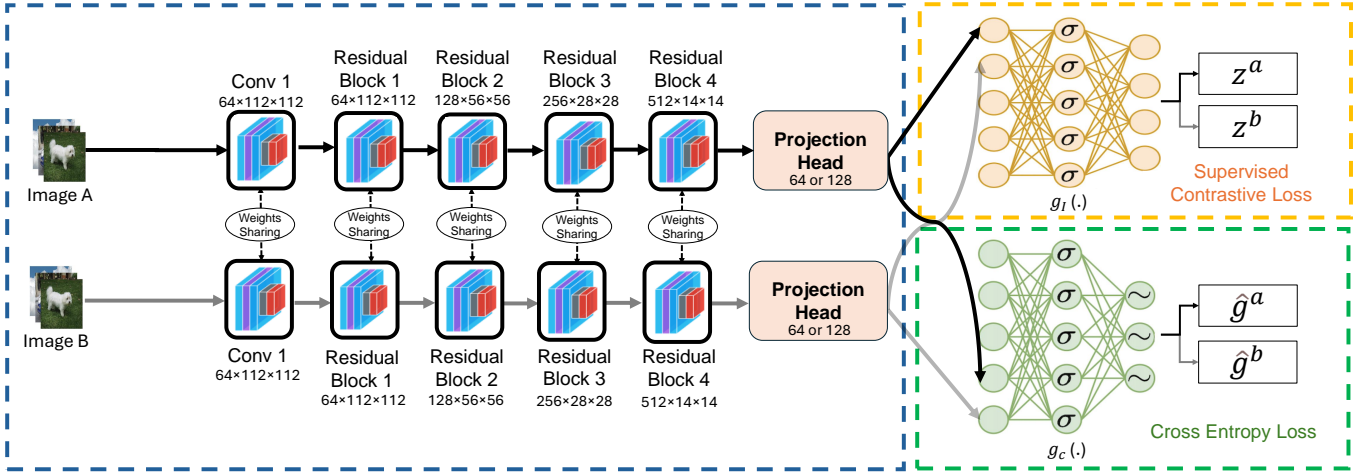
Conv 1
64×112×112

Residual Block 1
64×112×112

Residual Block 2
128×56×56

Residual Block 3
256×28×28

Residual Block 4
512×14×14

Image A

Projection Head
64 or 128

Weights Sharing

Weights Sharing

Weights Sharing

Weights Sharing

Weights Sharing

Image B

Projection Head
64 or 128

Conv 1
64×112×112

Residual Block 1
64×112×112

Residual Block 2
128×56×56

Residual Block 3
256×28×28

Residual Block 4
512×14×14

$\sigma$

$\sigma$

$\sigma$

$\sigma$

$\sigma$

$g_I(.)$

$z^a$

$z^b$

Supervised Contrastive Loss

$\sigma$

$\sigma$

$\sigma$

$\sigma$

$\sigma$

$\sim$

$\sim$

$\sim$

$g_c(.)$

$\hat{g}^a$

$\hat{g}^b$

Cross Entropy Loss